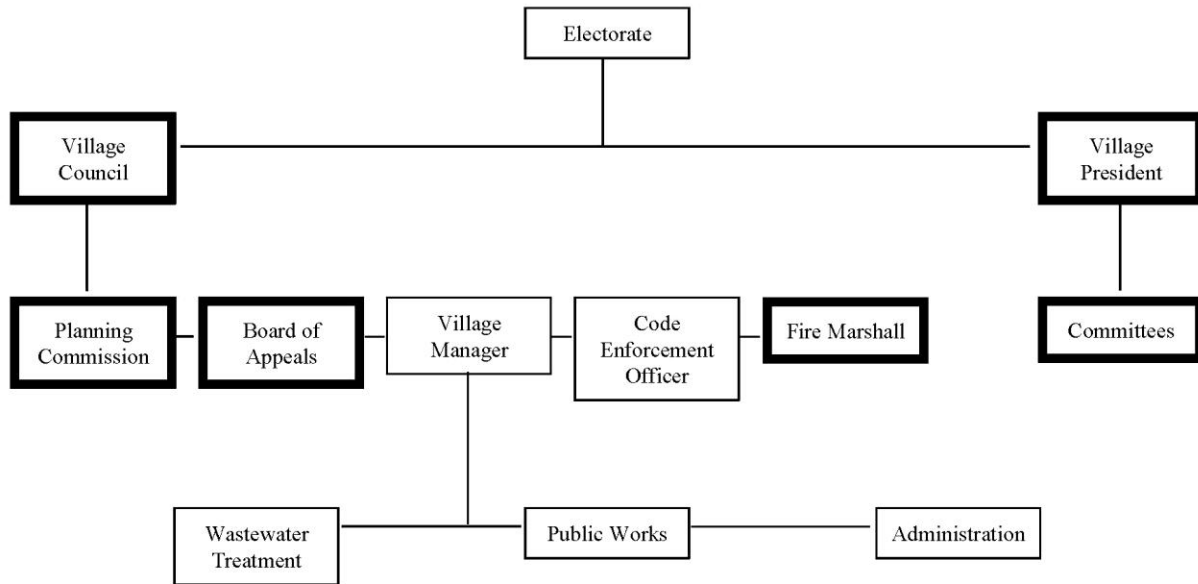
Electorate

Village Council

Village President

Planning Commission

Board of Appeals

Village Manager

Code Enforcement Officer

Fire Marshall

Committees

Wastewater Treatment

Public Works

Administration